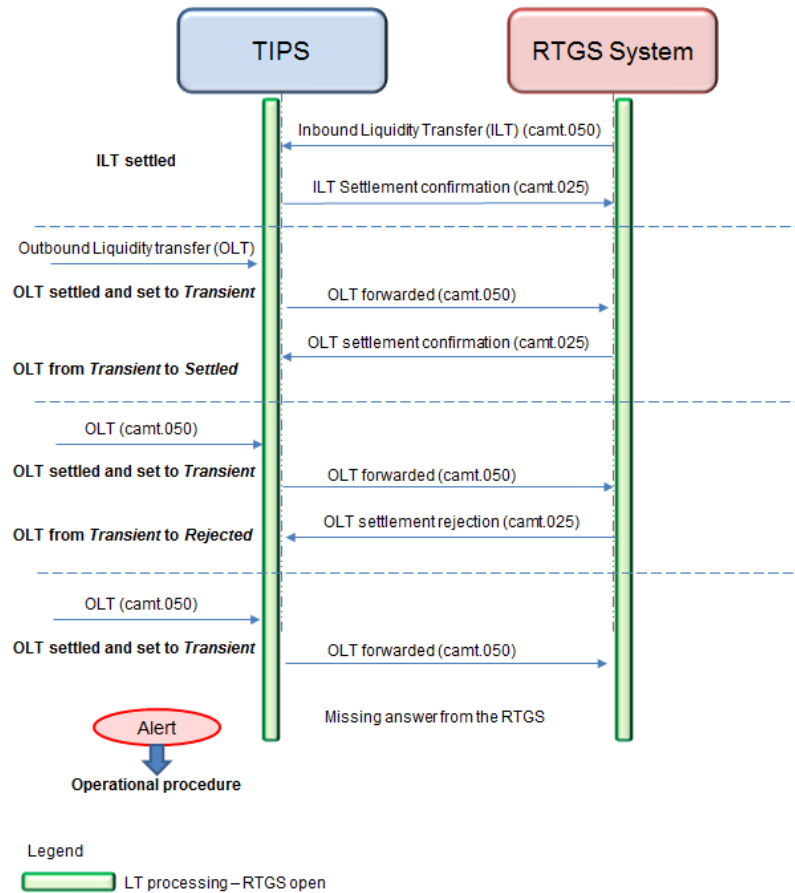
TIPS

RTGS System

Inbound Liquidity Transfer (ILT) (camt.050)

ILT settled

ILT Settlement confirmation (camt.025)

Outbound Liquidity transfer (OLT)

OLT settled and set to *Transient*

OLT forwarded (camt.050)

OLT settlement confirmation (camt.025)

OLT from *Transient* to *Settled*

OLT (camt.050)

OLT settled and set to *Transient*

OLT forwarded (camt.050)

OLT settlement rejection (camt.025)

OLT from *Transient* to *Rejected*

OLT (camt.050)

OLT settled and set to *Transient*

OLT forwarded (camt.050)

Missing answer from the RTGS

Alert

Operational procedure

Legend

LT processing – RTGS open